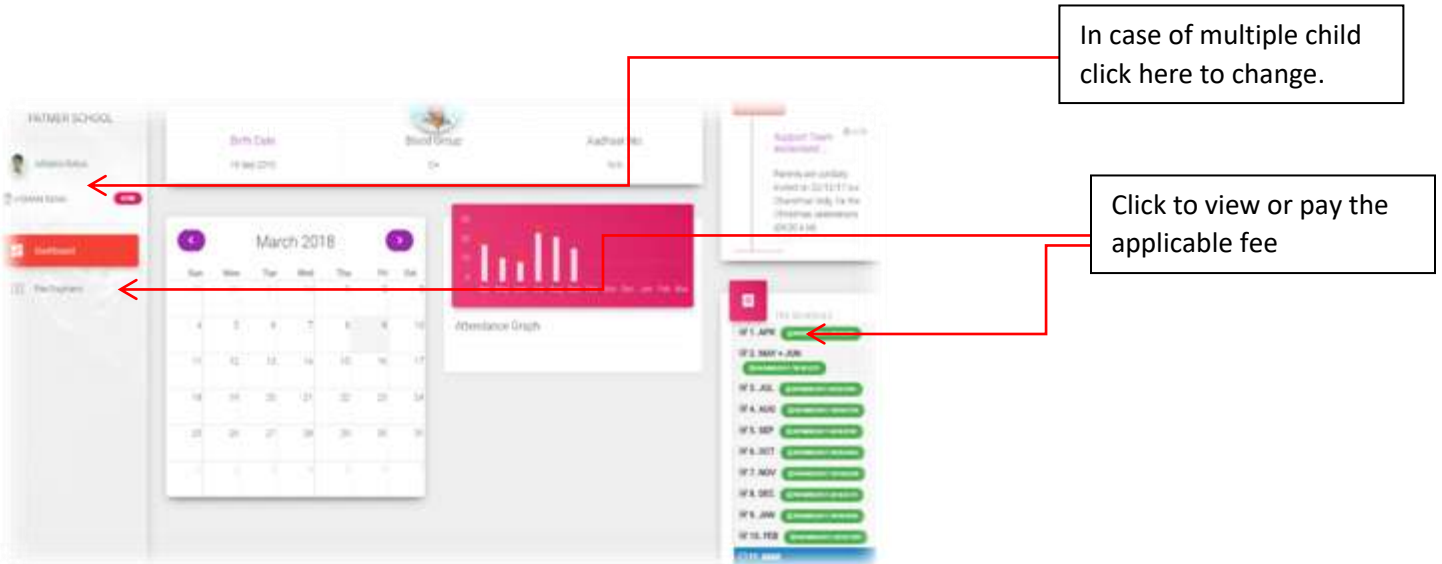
In case of multiple child click here to change.

Click to view or pay the applicable fee

PATMER SCHOOL

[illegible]

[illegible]

Dashboard

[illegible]

Birth Date

Blood Group

Aadhaar No

March 2018

| Sun | Mon | Tue | Wed | Thu | Fri | Sat |
|---|---|---|---|---|---|---|
| | | | | | | |
| 4 | 5 | 6 | 7 | 8 | 9 | 10 |
| 11 | 12 | 13 | 14 | 15 | 16 | 17 |
| 18 | 19 | 20 | 21 | 22 | 23 | 24 |
| 25 | 26 | 27 | 28 | 29 | 30 | 31 |

Attendance Graph

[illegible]

IF 1. APR

IF 2. MAY + JUN

IF 3. JUL

IF 4. AUG

IF 5. SEP

IF 6. OCT

IF 7. NOV

IF 8. DEC

IF 9. JAN

IF 10. FEB

IF 11. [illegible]